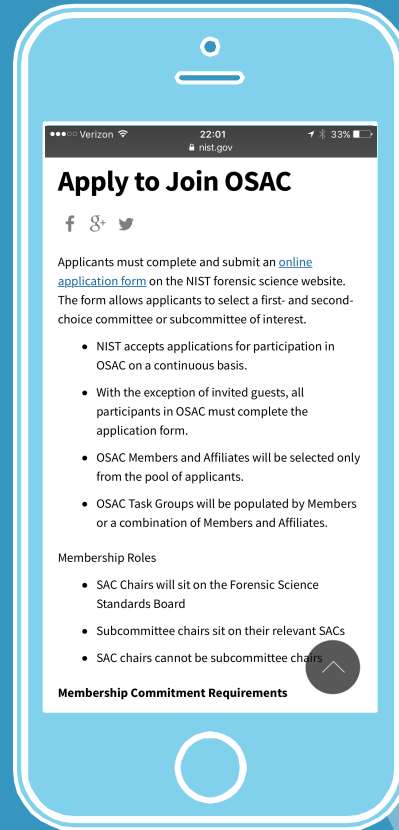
●●●○○ Verizon 22:01 33%
nist.gov

Apply to Join OSAC

Applicants must complete and submit an online application form on the NIST forensic science website. The form allows applicants to select a first- and second-choice committee or subcommittee of interest.

- NIST accepts applications for participation in OSAC on a continuous basis.
- With the exception of invited guests, all participants in OSAC must complete the application form.
- OSAC Members and Affiliates will be selected only from the pool of applicants.
- OSAC Task Groups will be populated by Members or a combination of Members and Affiliates.

Membership Roles

- SAC Chairs will sit on the Forensic Science Standards Board
- Subcommittee chairs sit on their relevant SACs
- SAC chairs cannot be subcommittee chairs

Membership Commitment Requirements